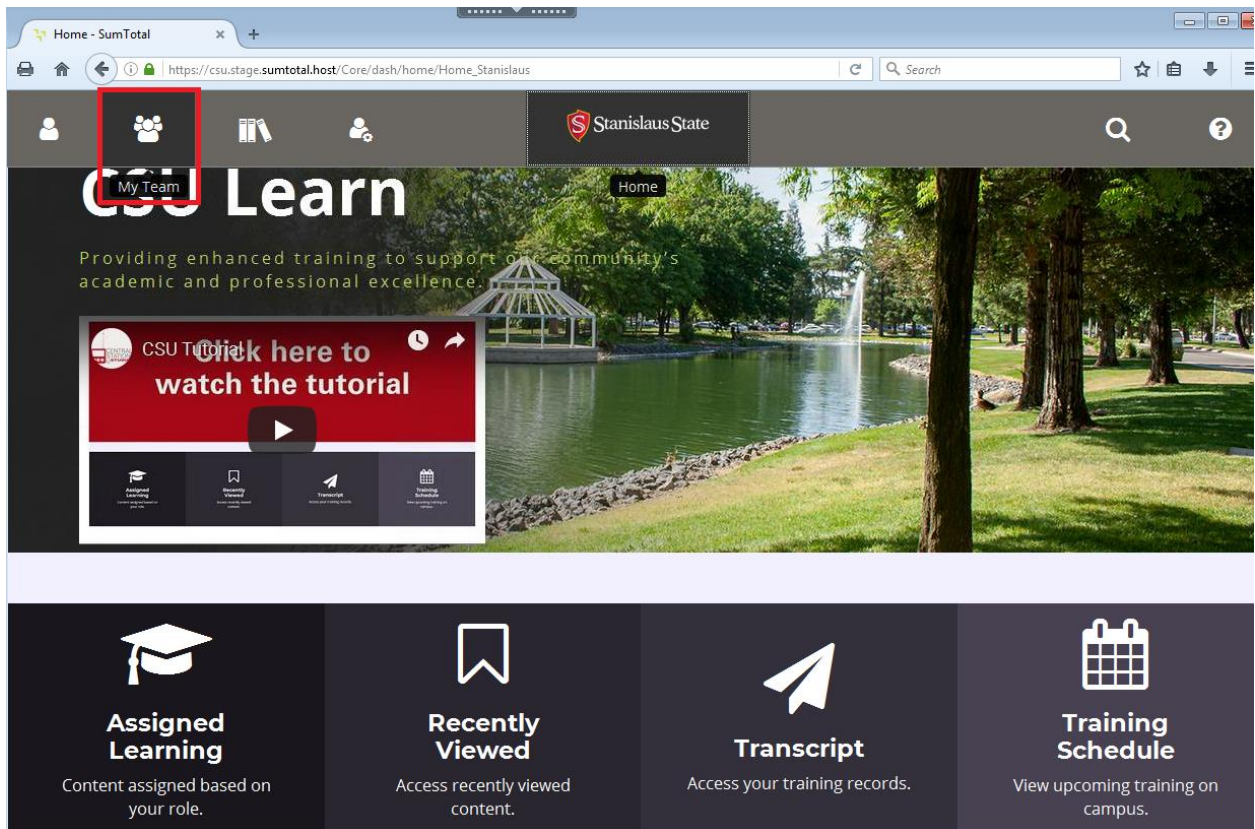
Home - SumTotal

https://csu.stage.sumtotal.host/Core/dash/home/Home_Stanislaus

Search

Stanislaus State

My Team

Home

CSU Learn

Providing enhanced training to support our community's academic and professional excellence.

CSU Tutorial

Click here to watch the tutorial

Assigned Learning

Recently Viewed

Transcript

Training Schedule

Assigned Learning
Content assigned based on your role.

Recently Viewed
Access recently viewed content.

Transcript
Access your training records.

Training Schedule
View upcoming training on campus.